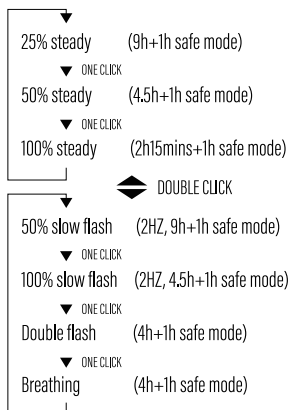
25% steady (9h+1h safe mode)

ONE CLICK

50% steady (4.5h+1h safe mode)

ONE CLICK

100% steady (2h15mins+1h safe mode)

DOUBLE CLICK

50% slow flash (2HZ, 9h+1h safe mode)

ONE CLICK

100% slow flash (2HZ, 4.5h+1h safe mode)

ONE CLICK

Double flash (4h+1h safe mode)

ONE CLICK

Breathing (4h+1h safe mode)